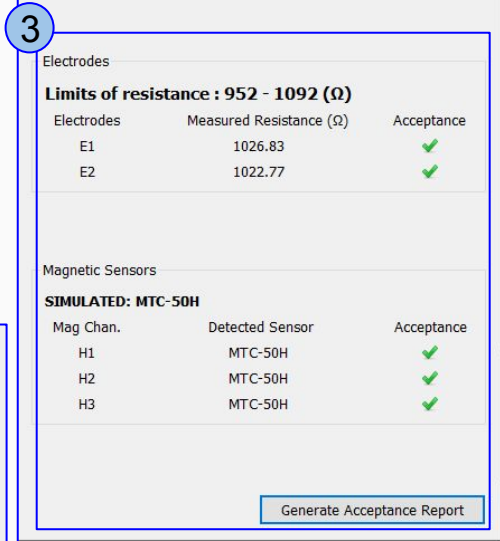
3

Electrodes

**Limits of resistance : 952 - 1092 (Ω)**

| Electrodes | Measured Resistance (Ω) | Acceptance |
|---|---|---|
| E1 | 1026.83 | ✔ |
| E2 | 1022.77 | ✔ |

Magnetic Sensors

**SIMULATED: MTC-50H**

| Mag Chan. | Detected Sensor | Acceptance |
|---|---|---|
| H1 | MTC-50H | ✔ |
| H2 | MTC-50H | ✔ |
| H3 | MTC-50H | ✔ |

Generate Acceptance Report